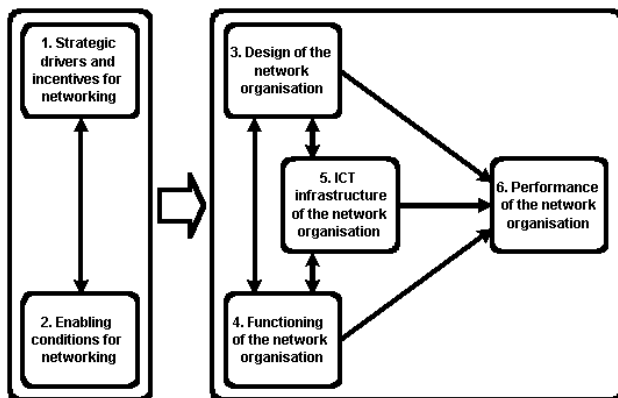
1. Strategic drivers and incentives for networking

2. Enabling conditions for networking

3. Design of the network organisation

5. ICT infrastructure of the network organisation

4. Functioning of the network organisation

6. Performance of the network organisation